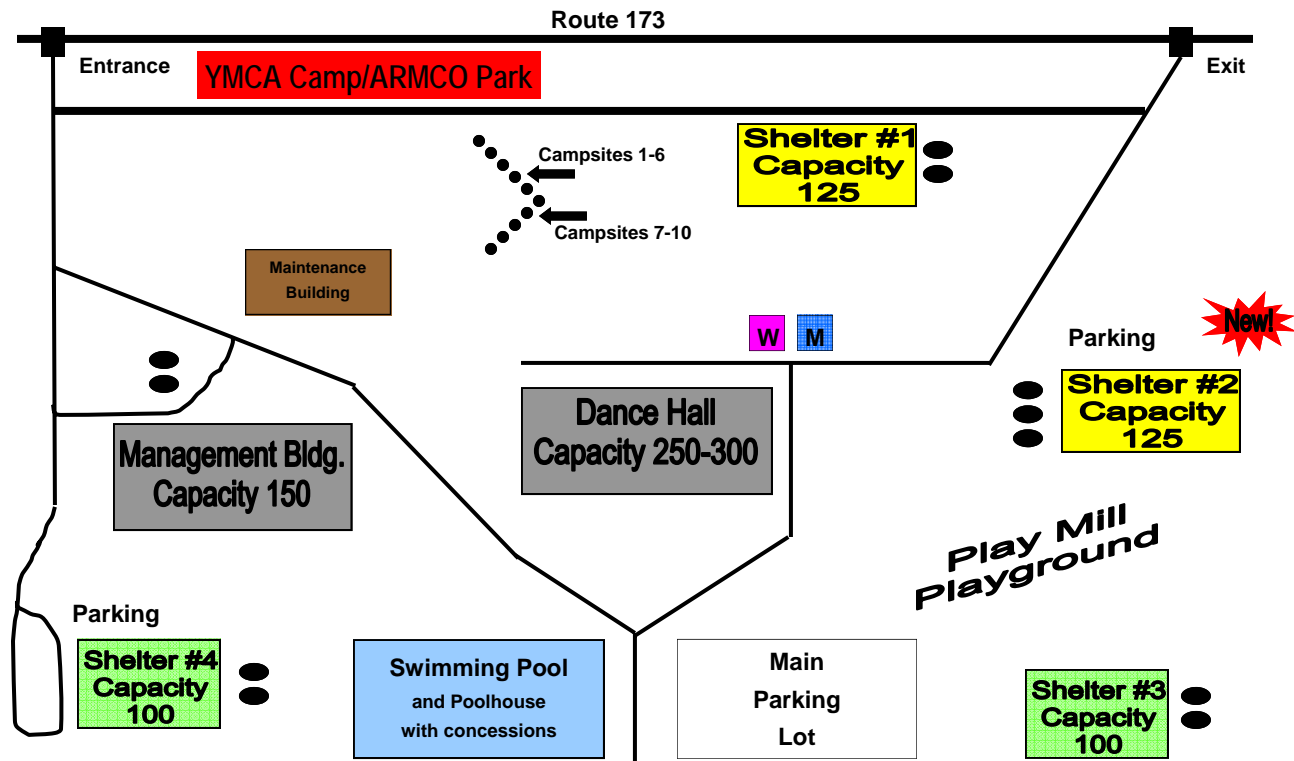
Route 173

Entrance

YMCA Camp/ARMCO Park

Exit

Campsites 1-6

Campsites 7-10

Shelter #1
Capacity
125

Maintenance Building

W

M

Parking

New!

Shelter #2
Capacity
125

Dance Hall
Capacity 250-300

Management Bldg.
Capacity 150

Play Mill
Playground

Parking

Shelter #4
Capacity
100

Swimming Pool
and Poolhouse
with concessions

Main
Parking
Lot

Shelter #3
Capacity
100